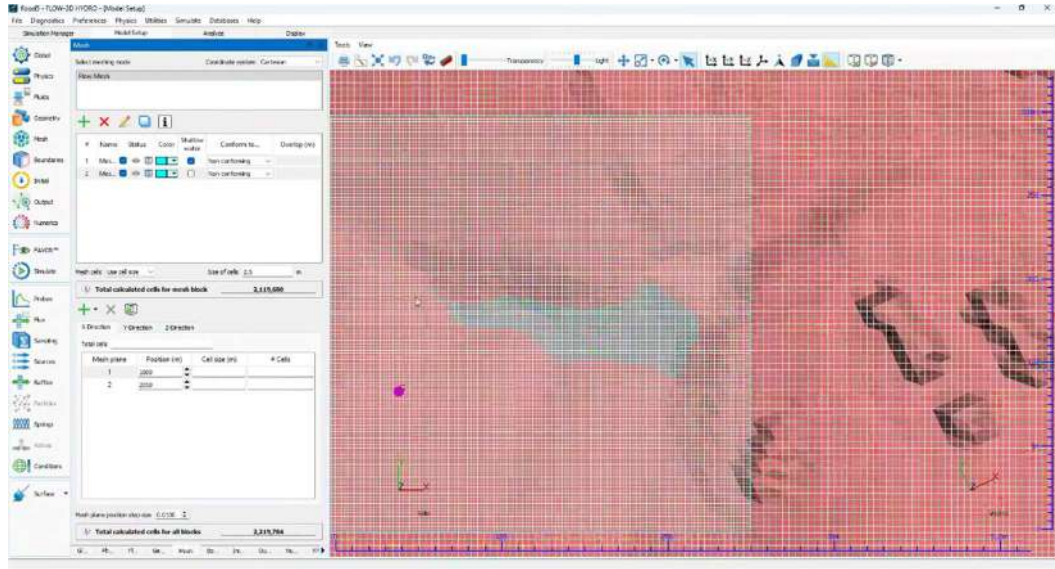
Flood5 - FLOW-3D HYDRO - [Model Setup]
File Diagnostics Preferences Physics Utilities Simulate Database Help
Simulation Manager Model Setup Analyze Display

Global
Physics
Fluids
Geometry
Mesh
Boundaries
Initial
Output
Numerics
FAVOR
Simulate
Probes
Flux
Sampling
Sources
Baffles
Particles
Springs
Valves
Conditions
Surface

Mesh
Select meshing mode Coordinate system Cartesian
Flow Mesh

| # | Name | Status | Color | Shallow water | Conforms to... | Overlap (m) |
|---|---|---|---|---|---|---|
| 1 | Mes... | | | | Non conforming | |
| 2 | Mes... | | | | Non conforming | |

Mesh cells Use cell size Size of cells 2.5 m
Total calculated cells for mesh block 2,119,680

X Direction Y Direction Z Direction
Total cells

| Mesh plane | Position (m) | Cell size (m) | # Cells |
|---|---|---|---|
| 1 | 1800 | | |
| 2 | 2050 | | |

Mesh plane position step size 0.0100
Total calculated cells for all blocks 2,219,784

Tools View
Transparency Light